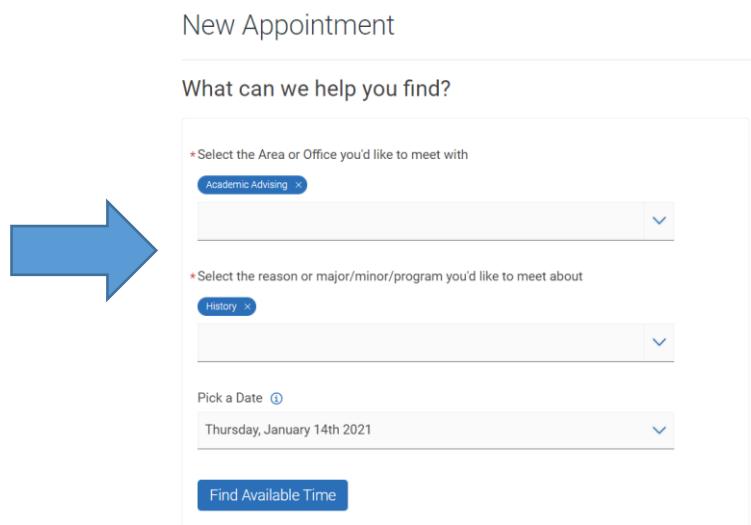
New Appointment

What can we help you find?

*Select the Area or Office you'd like to meet with

Academic Advising ×

*Select the reason or major/minor/program you'd like to meet about

History ×

Pick a Date

Thursday, January 14th 2021

Find Available Time